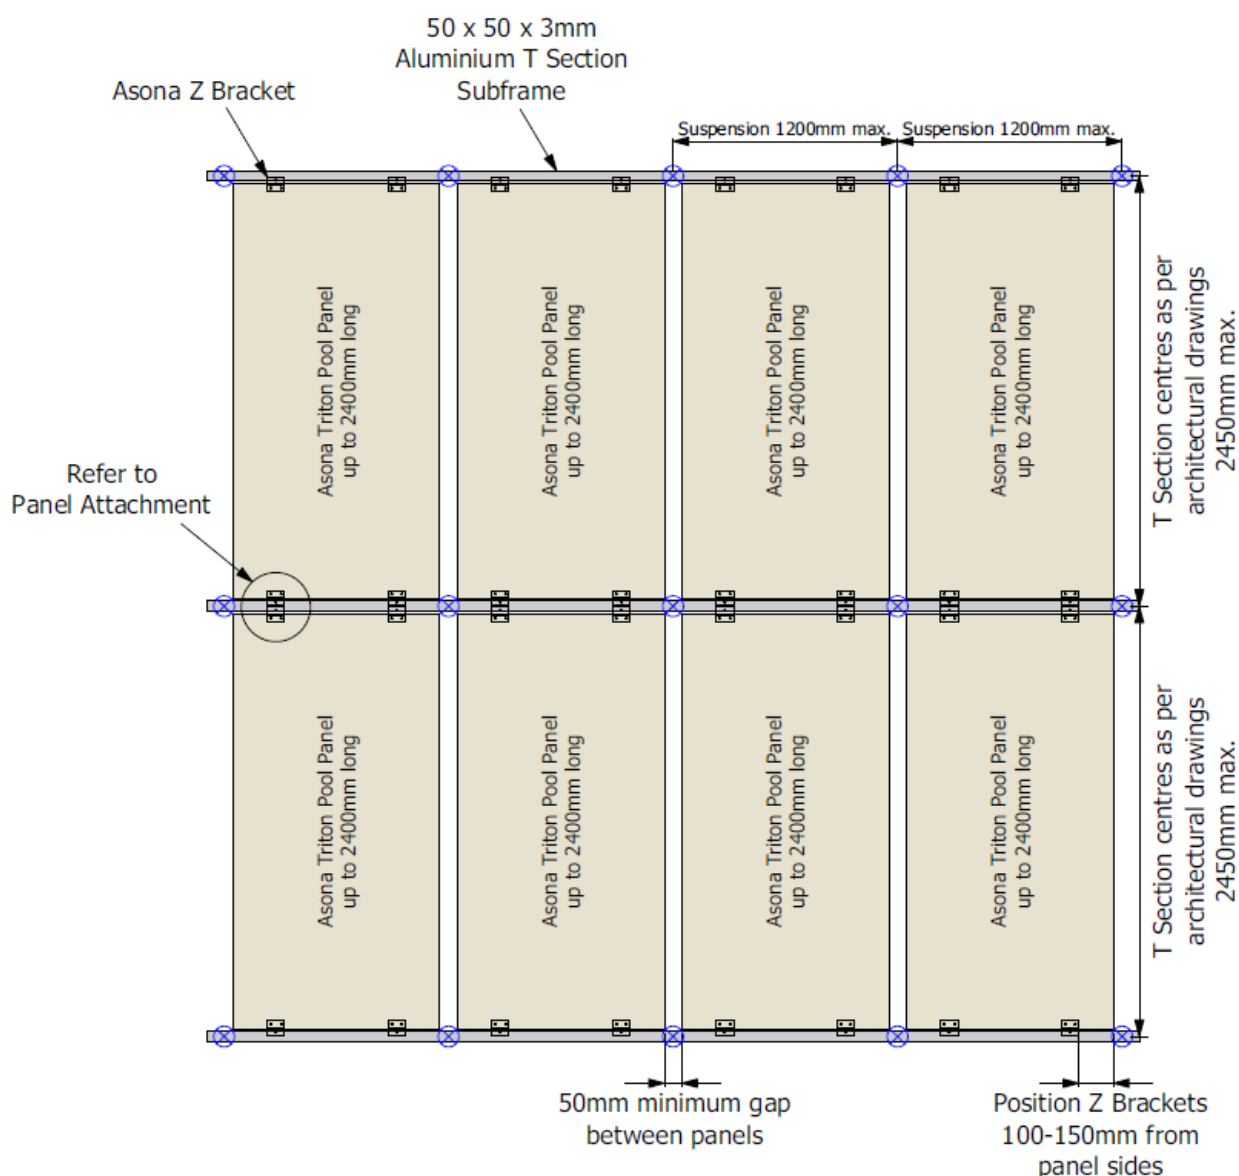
50 x 50 x 3mm
Aluminium T Section
Subframe

Asona Z Bracket

Suspension 1200mm max.

Suspension 1200mm max.

Asona Triton Pool Panel
up to 2400mm long

Asona Triton Pool Panel
up to 2400mm long

Asona Triton Pool Panel
up to 2400mm long

Asona Triton Pool Panel
up to 2400mm long

T Section centres as per
architectural drawings
2450mm max.

Refer to
Panel Attachment

Asona Triton Pool Panel
up to 2400mm long

Asona Triton Pool Panel
up to 2400mm long

Asona Triton Pool Panel
up to 2400mm long

Asona Triton Pool Panel
up to 2400mm long

T Section centres as per
architectural drawings
2450mm max.

50mm minimum gap
between panels

Position Z Brackets
100-150mm from
panel sides